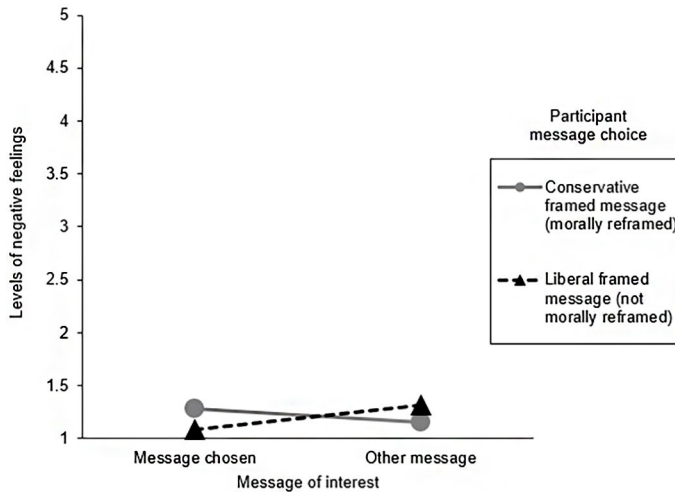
Levels of negative feelings

5
4.5
4
3.5
3
2.5
2
1.5
1

Message chosen
Other message

Message of interest

Participant message choice

Conservative framed message (morally reframed)

Liberal framed message (not morally reframed)